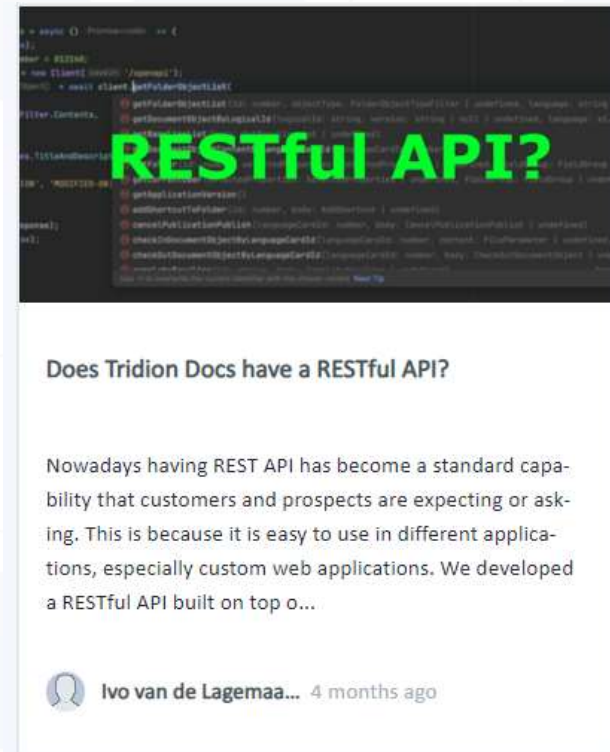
RESTful API?

Does Tridion Docs have a RESTful API?

Nowadays having REST API has become a standard capability that customers and prospects are expecting or asking. This is because it is easy to use in different applications, especially custom web applications. We developed a RESTful API built on top o...

Ivo van de Lagemaa... 4 months ago